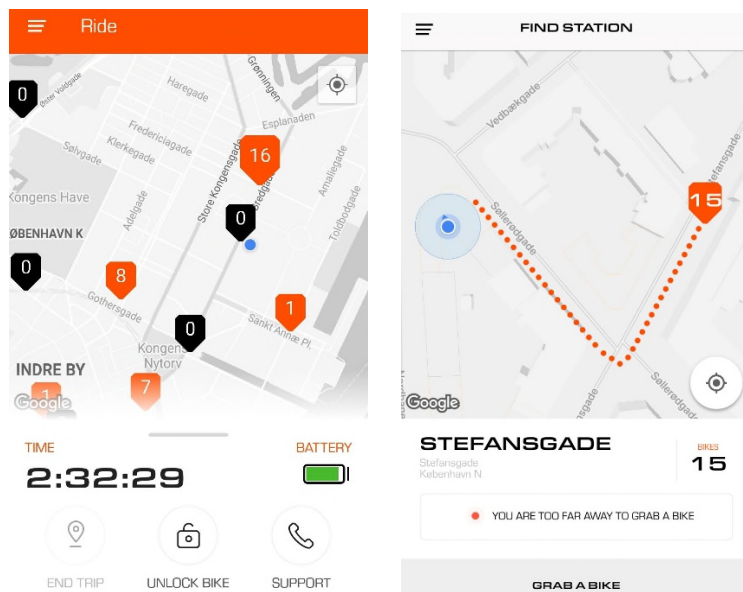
Ride

0
Haregade
Gønningen
Esplanaden
Fredericiagade
16
Klerkegade
Sølvgade
Kongens Have
Store Kongensgade
Amaliegade
Toldbodgade
Adelgade
ØBENHAVN K
0
0
8
Gothersgade
1
Sankt Annæ Pl.
0
Kongens Nytorv
INDRE BY
1
7
Google

TIME
BATTERY
2:32:29

END TRIP
UNLOCK BIKE
SUPPORT

FIND STATION

Vedbækgade
Stefansgade
Sølleredgade
15
Sølleredgade
Google

STEFANSGADE
Stefansgade
København N
BIKES
15

YOU ARE TOO FAR AWAY TO GRAB A BIKE

GRAB A BIKE